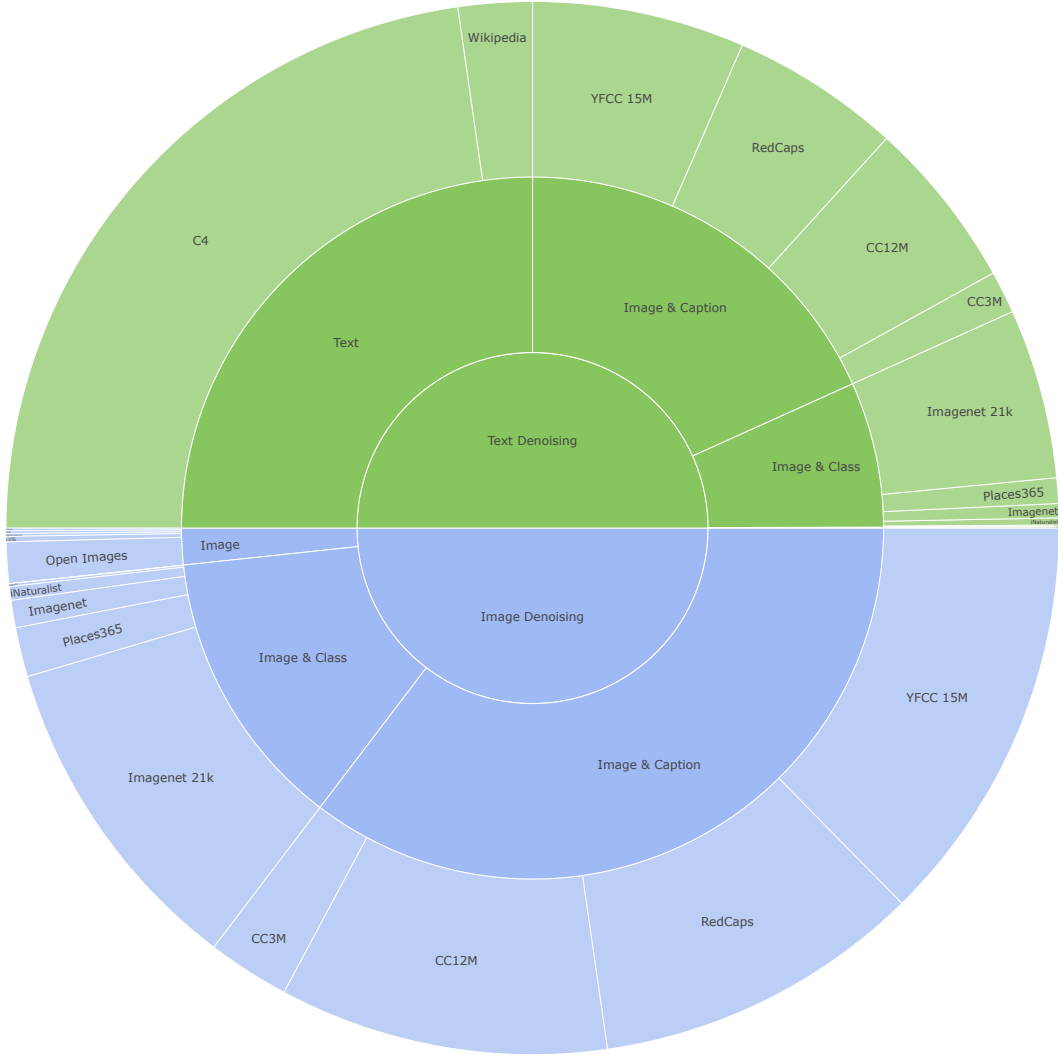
Wikipedia
YFCC 15M
RedCaps
C4
CC12M
Text
Image & Caption
CC3M
Text Denoising
Imagenet 21k
Image & Class
Places365
Imagenet
iNaturalist
Image
Open Images
iNaturalist
Imagenet
Image Denoising
Places365
Image & Class
YFCC 15M
Image & Caption
Imagenet 21k
RedCaps
CC3M
CC12M